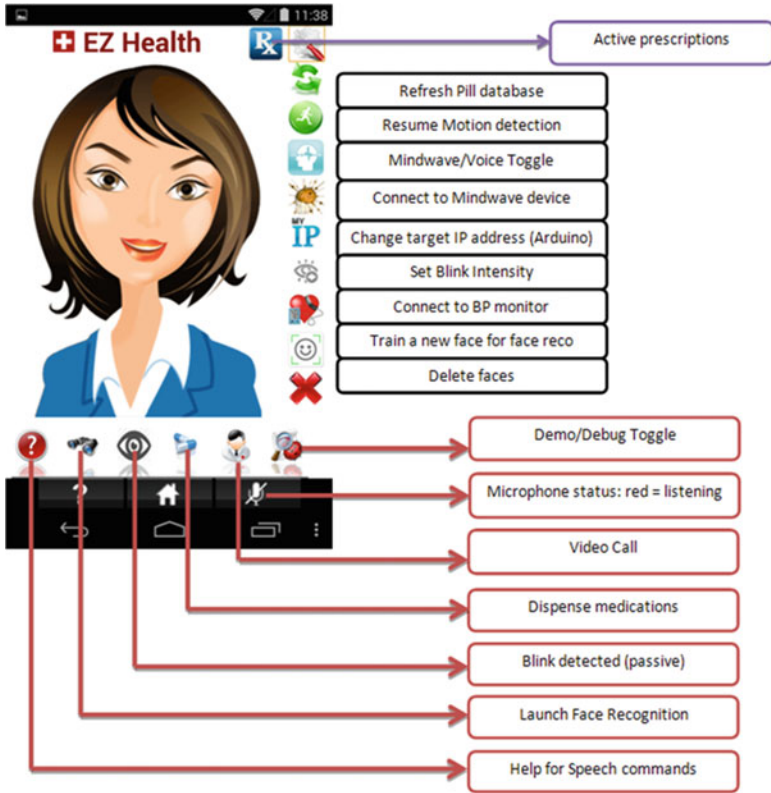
11:38

EZ Health

Rx

Active prescriptions

Refresh Pill database

Resume Motion detection

Mindwave/Voice Toggle

Connect to Mindwave device

MY IP

Change target IP address (Arduino)

Set Blink Intensity

Connect to BP monitor

Train a new face for face reco

Delete faces

Demo/Debug Toggle

?

Microphone status: red = listening

Video Call

Dispense medications

Blink detected (passive)

Launch Face Recognition

Help for Speech commands